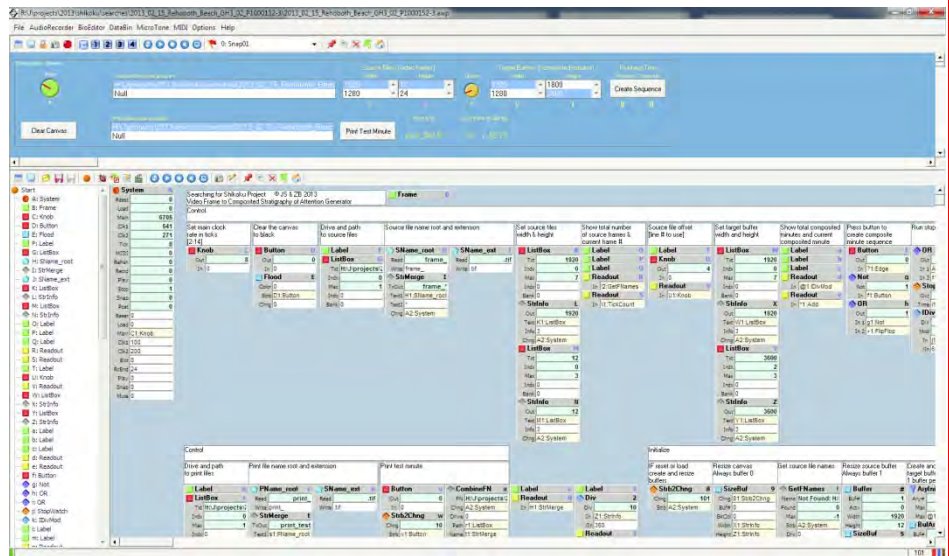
R:\Fprojects\2013\Shikoku\Searched\2013_02_15_Rehoboth_Beach_GH3_02_P1000152-3\2013_02_15_Rehoboth_Beach_GH3_02_P1000152-3.awp

File AudioRecorder BioEditor DataBin MicroTone MIDI Options Help

0: Snap01

Clear Canvas

Null

Null

1280 × 24

1280 1800

Create Sequence

Print Test Minute

Start
A: System
B: Label
C: Knob
D: Button
E: Flood
F: Label
G: ListBox
H: 5Name_root
I: StrMerge
J: 5Name_ext
K: ListBox
L: StrInfo
M: ListBox
N: StrInfo
O: Label
P: Label
Q: Label
R: Readout
S: Readout
T: Label
U: Knob
V: Readout
W: ListBox
X: StrInfo
Y: ListBox
Z: StrInfo
a: Label
b: Label
c: Label
d: Readout
e: Readout
f: Button
g: Not
h: OR
i: StopWatch
j: Stb2Chng
k: DivMod
l: Label
m: Label

System
Read 0
Left 0
Main 6708
Ck1 541
Ck2 271
Tick 0
MIDI 0
Rehm 0
Rend 0
Play 0
Snic 1
Snap 0
Poet 0
Reset 0
Load 0
Main C1:Knob
Ck1 100
Ck2 200
Bid 0
RdEnd 24
Play 0
Snap 0
Mute 0

Searching for Shikoku Project © JS & ZB 2013
Video Frame to Composited Stratigraphy of Attention Generator

Control

Frame

Set main clock rate in ticks [2:14]
Knob
Out 0
In 1

Clear the canvas to black
Button
Out 0
In 1
Flood
Color 0
Bmb D1:Button

Drive and path to source files
Label
Text R:\Fprojects\
ListBox
Indx 0
Max 1

Source file name root and extension
5Name_root
Read frame_
Wrap frame_
StrMerge
TxOut frame_
Text1 H1:5Name_root
Text2 "
Chng A2:System
5Name_ext
Read .tif
Wrap .tif

Set source files width & height
ListBox
Txt 1920
Indx 0
Max 7
Indx 0
Band 0
StrInfo
Out 1920
Text K1:ListBox
Info 2
Chng A2:System
ListBox
Txt 12
Indx 0
Max 3
Indx 0
Band 0
StrInfo
Out 12
Text M1:ListBox
Info 2
Chng A2:System

Show total number of source frames & current frame #
Label
Label
Label
Readout
In 2:GetFNames
Readout
In 1:TickCount

Source file offset [line B to use]
Label
Knob
Out 4
In 0
Readout
In U1:Knob

Set target buffer width and height
ListBox
Txt 1920
Indx 6
Max 6
Indx 0
Band 0
StrInfo
Out 1920
Text W1:ListBox
Info 2
Chng A2:System
ListBox
Txt 3600
Indx 2
Max 3
Indx 2
StrInfo
Out 3600
Text Y1:ListBox
Info 2
Chng A2:System

Show total composited minutes and current composited minute
Label
Label
Label
Readout
In @1:DivMod
Readout
In *1:Add

Press button to create composite minute sequence
Button
Out 0
In *1:Edge
Not
Out 0
In f1:Button
OR
Out 0
In 1 g1:Not
In 2 *1:FlipFlop

Run stop

Control

Drive and path to print files
Label
ListBox
Txt R:\Fprojects\
Indx 0
Max 1
Indx 0

Print file name root and extension
PName_root
Read print_
Wrap print_
StrMerge
TxOut print_test
Text1 R1:PName_root
PName_ext
Read .tif
Wrap .tif

Print test minute
Button
Out 0
In 0
Stb2Chng
Out 0
Stb 1 Button
CombineFN
Ph R:\Fprojects\
Chng A2:System
Path R1:ListBox
Name I1:StrMerge
Label
Readout
In H1:StrMerge
Label
Div 2
In Z1:StrInfo
Sh 360
Readout

Initialize

IF reset or load create and resize buffers
Stb2Chng
Chng 101
Stb A2:System

Resize canvas Always buffer 0
SizeBuf
Chng S1:Stb2Chng
Buf# 0
BitOR 0
Width X1:StrInfo
Height Z1:StrInfo

Get source file names
GetFNames
Name Not Found: R
Found 0
Max 0
Stb A2:System
Div 0

Resize source buffer Always buffer 1
Buffer
Buf# 1
Adv 0
Width 1920
Height 12
SizeBuf

Create and target buffer 1 buffer pe
AnyInt
Any#
Mx2
Cat
BufAd

101